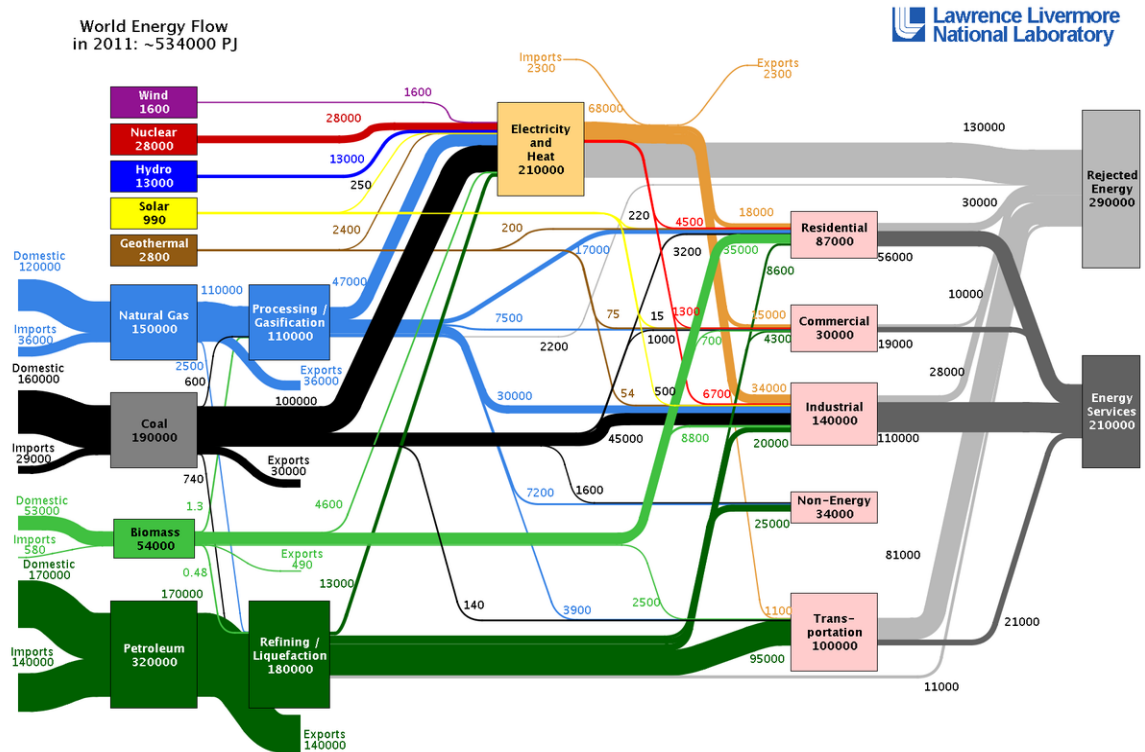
World Energy Flow
in 2011: ~534000 PJ

Lawrence Livermore
National Laboratory

Wind
1600

Nuclear
28000

Hydro
13000

Solar
990

Geothermal
2800

1600

28000

13000

250

2400

200

Imports
2300

Exports
2300

68000

Electricity
and
Heat
210000

130000

Rejected
Energy
290000

Domestic
120000

Imports
36000

Natural Gas
150000

110000

Processing /
Gasification
110000

47000

Exports
36000

2500

600

Domestic
160000

Imports
29000

Coal
190000

100000

Exports
30000

740

Domestic
53000

Imports
580

Biomass
54000

1.3

0.48

Exports
490

4600

Domestic
170000

Imports
140000

Petroleum
320000

170000

Refining /
Liquefaction
180000

Exports
140000

13000

140

220

4500

18000

17000

3200

35000

Residential
87000

56000

8600

30000

7500

75

15

1300

15000

Commercial
30000

19000

10000

2200

1000

700

4300

54

500

6700

34000

Industrial
140000

110000

28000

Energy
Services
210000

30000

45000

8800

20000

7200

1600

Non-Energy
34000

25000

81000

3900

2500

1100

Trans-
portation
100000

21000

95000

11000